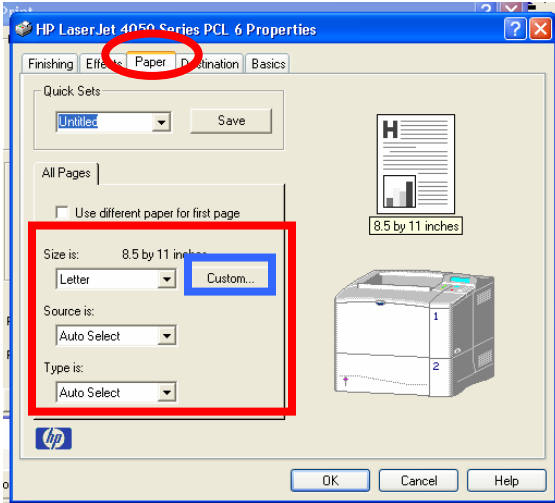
Print

HP LaserJet 4050 Series PCL 6 Properties

?
X

Finishing
Effects
Paper
Destination
Basics

Quick Sets
Untitled
Save

All Pages

Use different paper for first page

Size is: 8.5 by 11 inches
Letter
Custom...

Source is:
Auto Select

Type is:
Auto Select

H

8.5 by 11 inches

1
2

hp

OK
Cancel
Help